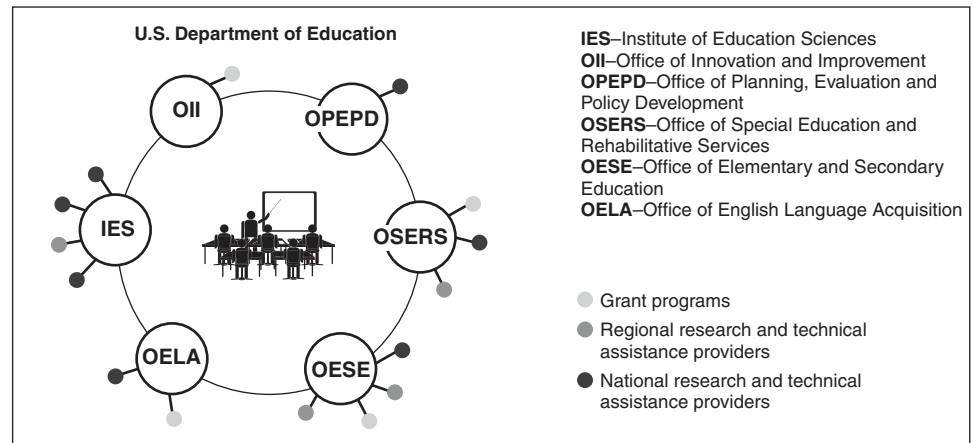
U.S. Department of Education

OII

OPEPD

IES

OSERS

OELA

OESE

IES–Institute of Education Sciences
OII–Office of Innovation and Improvement
OPEPD–Office of Planning, Evaluation and Policy Development
OSERS–Office of Special Education and Rehabilitative Services
OESE–Office of Elementary and Secondary Education
OELA–Office of English Language Acquisition

Grant programs
Regional research and technical assistance providers
National research and technical assistance providers